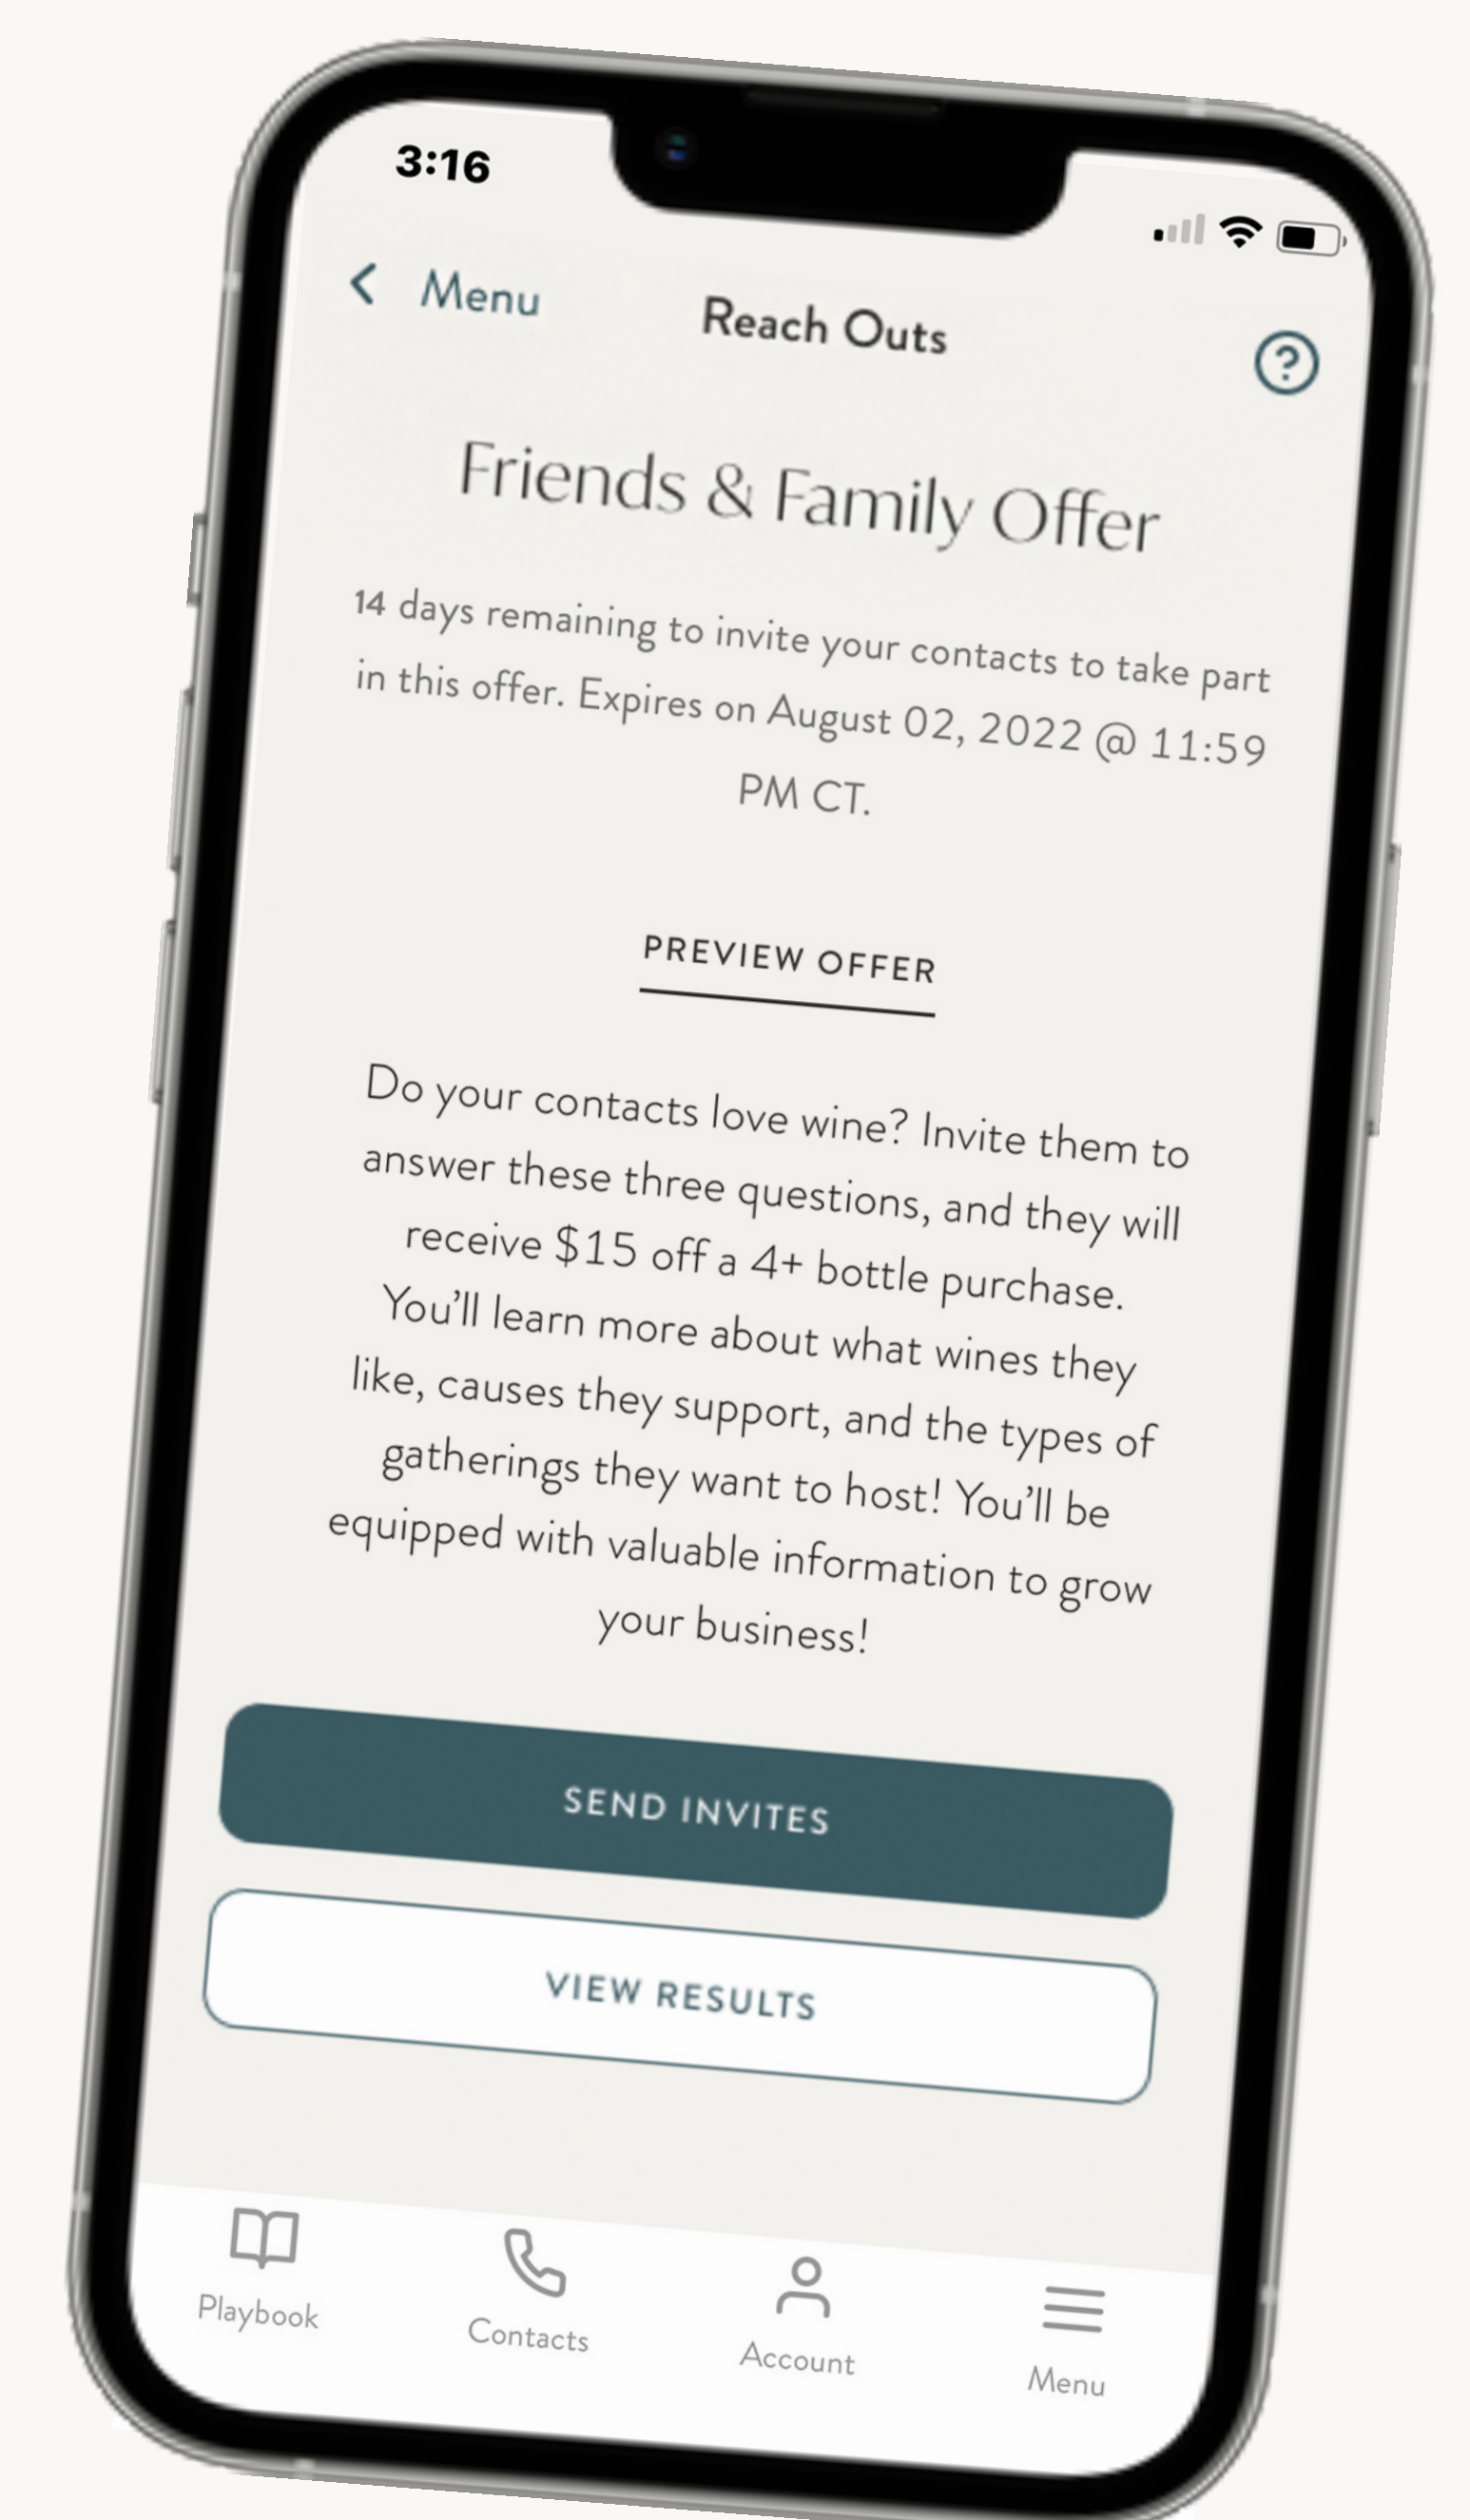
3:16

< Menu

Reach Outs

?

Friends & Family Offer

14 days remaining to invite your contacts to take part in this offer. Expires on August 02, 2022 @ 11:59 PM CT.

PREVIEW OFFER

Do your contacts love wine? Invite them to answer these three questions, and they will receive $15 off a 4+ bottle purchase. You'll learn more about what wines they like, causes they support, and the types of gatherings they want to host! You'll be equipped with valuable information to grow your business!

SEND INVITES

VIEW RESULTS

Playbook

Contacts

Account

Menu